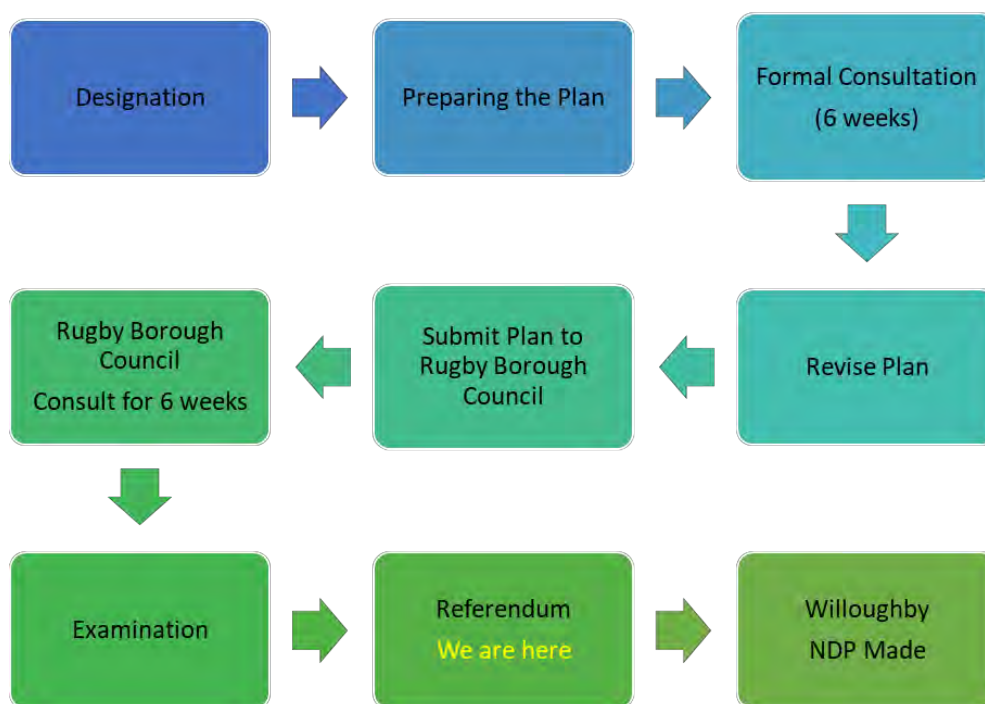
Designation

Preparing the Plan

Formal Consultation
(6 weeks)

Revise Plan

Submit Plan to Rugby Borough Council

Rugby Borough Council
Consult for 6 weeks

Examination

Referendum
We are here

Willoughby
NDP Made